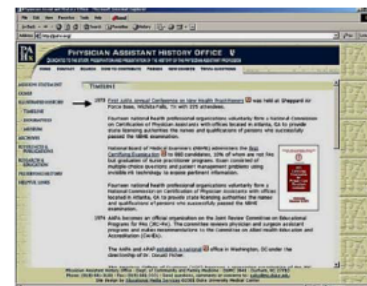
PHYSICIAN ASSISTANT HISTORY OFFICE

TIMELINE

1970 First Joint Annual Conference on New Health Practitioners was held at Sheppard Air Force Base, Wichita Falls, TX with 375 attendees.

Fourteen national health professional organizations voluntarily form a National Commission on Certification of Physician Assistants with offices located in Atlanta, GA to provide state licensing authorities the names and qualifications of persons who successfully passed the NBME examination.

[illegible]

Fourteen national health professional organizations voluntarily form a National Commission on Certification of Physician Assistants with offices located in Atlanta, GA to provide state licensing authorities the names and qualifications of persons who successfully passed the NBME examination.

1974 AAPA becomes an official organization on the Joint Review Committee on Educational Programs for PAs (JRC-PA). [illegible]

The AAPA and APAP establish a national office in Washington, DC under the directorship of Dr. Donald Fisher.

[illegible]